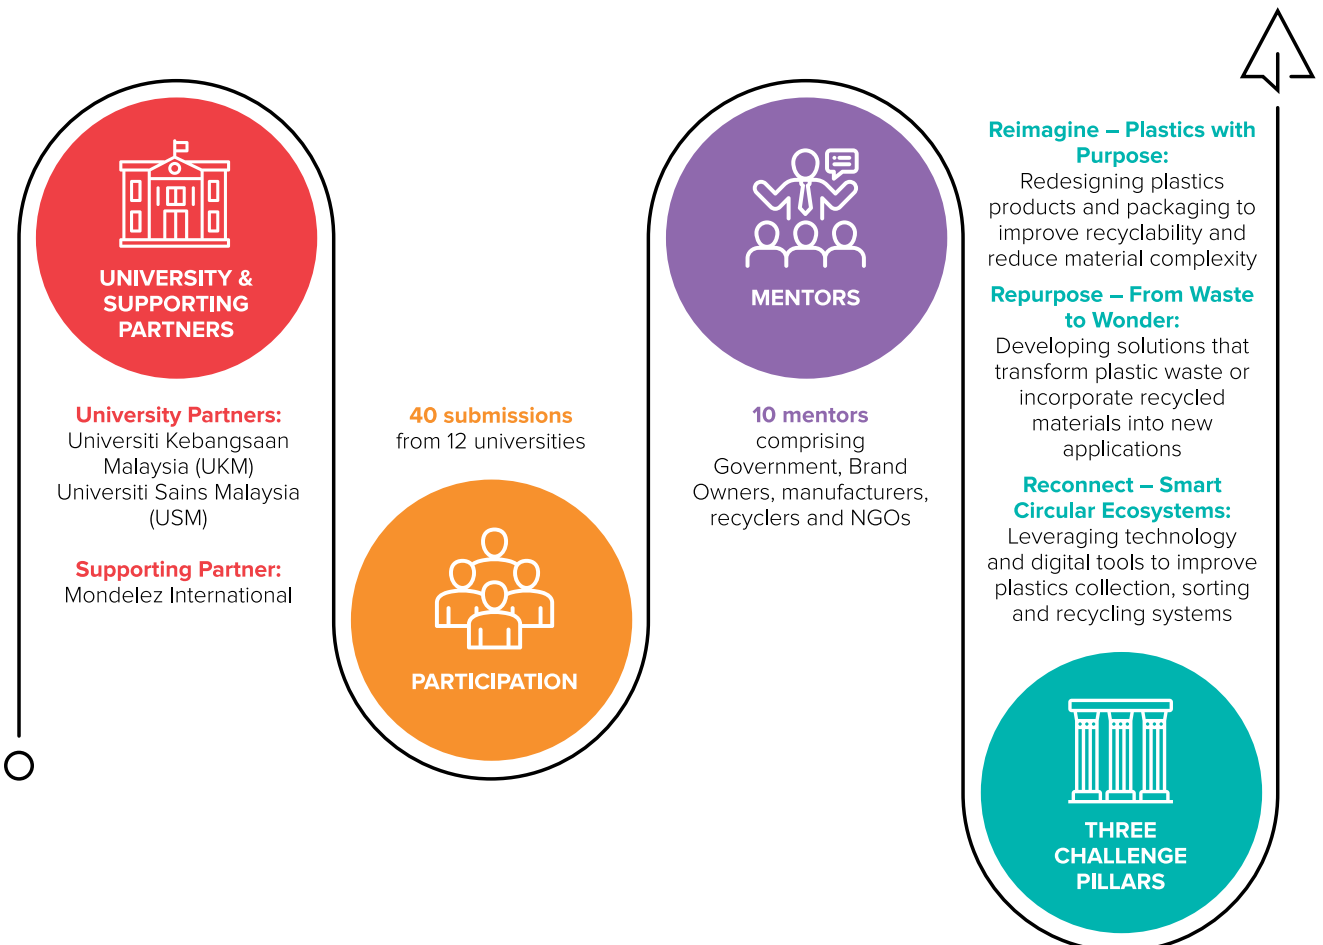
UNIVERSITY & SUPPORTING PARTNERS

University Partners:
Universiti Kebangsaan Malaysia (UKM)
Universiti Sains Malaysia (USM)

Supporting Partner:
Mondelez International

40 submissions
from 12 universities

PARTICIPATION

MENTORS

10 mentors
comprising Government, Brand Owners, manufacturers, recyclers and NGOs

Reimagine – Plastics with Purpose:
Redesigning plastics products and packaging to improve recyclability and reduce material complexity

Repurpose – From Waste to Wonder:
Developing solutions that transform plastic waste or incorporate recycled materials into new applications

Reconnect – Smart Circular Ecosystems:
Leveraging technology and digital tools to improve plastics collection, sorting and recycling systems

THREE CHALLENGE PILLARS